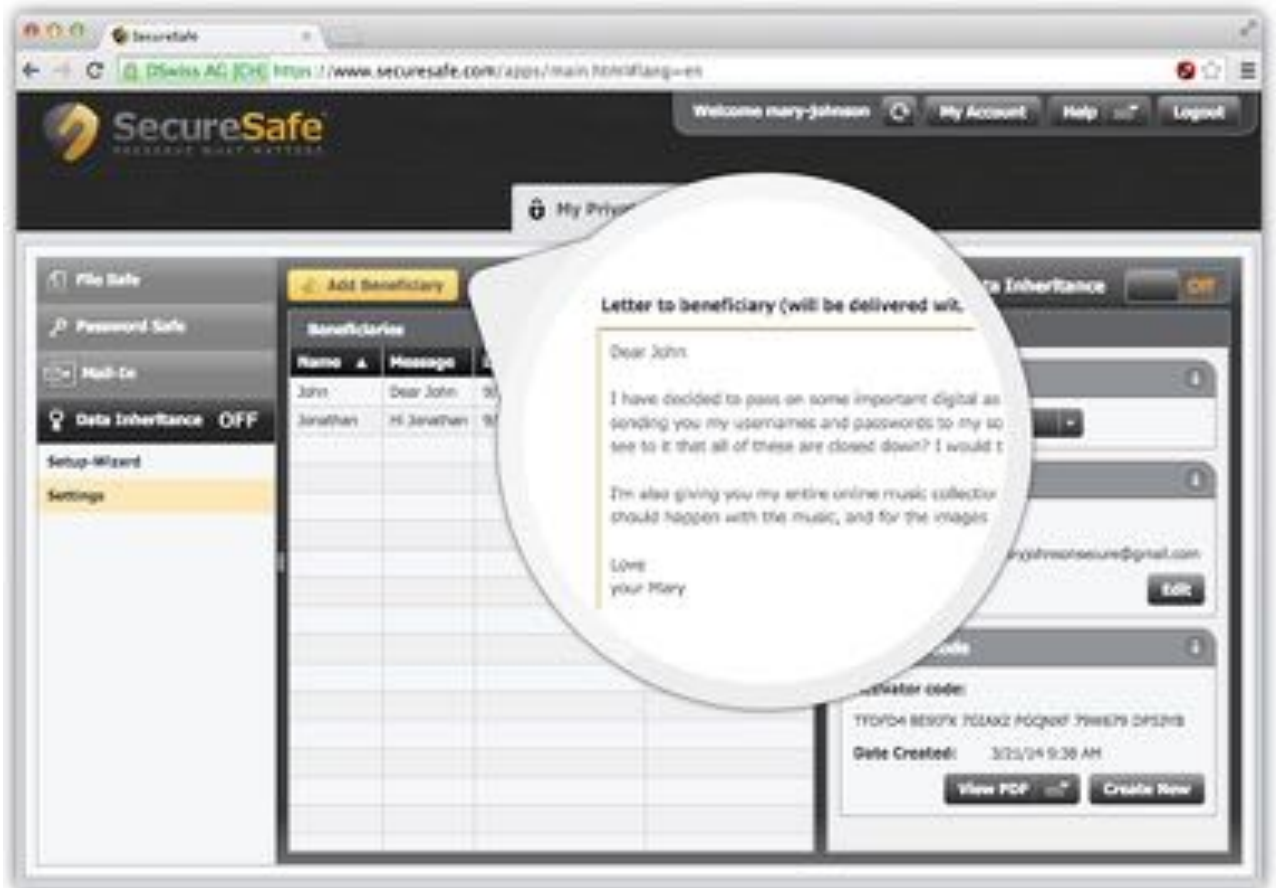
SecureSafe

DSwiss AG [CH] https://www.securesafe.com/apps/main.html#lang=en

SecureSafe

Welcome mary-johnson

My Account

Help

Logout

My Priv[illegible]

File Safe

Password Safe

Mail-In

Data Inheritance OFF

Setup-Wizard

Settings

Add Beneficiary

Beneficiaries

| Name ▲ | Message | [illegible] |
|---|---|---|
| John | Dear John | 9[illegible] |
| Jonathan | Hi Jonathan | 9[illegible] |

Letter to beneficiary (will be delivered wit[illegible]

Dear John

I have decided to pass on some important digital as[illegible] sending you my usernames and passwords to my so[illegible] see to it that all of these are closed down? I would t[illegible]

I'm also giving you my entire online music collectio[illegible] should happen with the music, and for the images

Love
your Mary

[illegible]a Inheritance

Off

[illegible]ryjohnsonsecure@gmail.com

Edit

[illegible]ode

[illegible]tivator code:

TFDFD4 BE9OTK 7D2AK2 POQNXF 7NW879 DP52YB

Date Created: 3/21/14 9:38 AM

View PDF

Create New